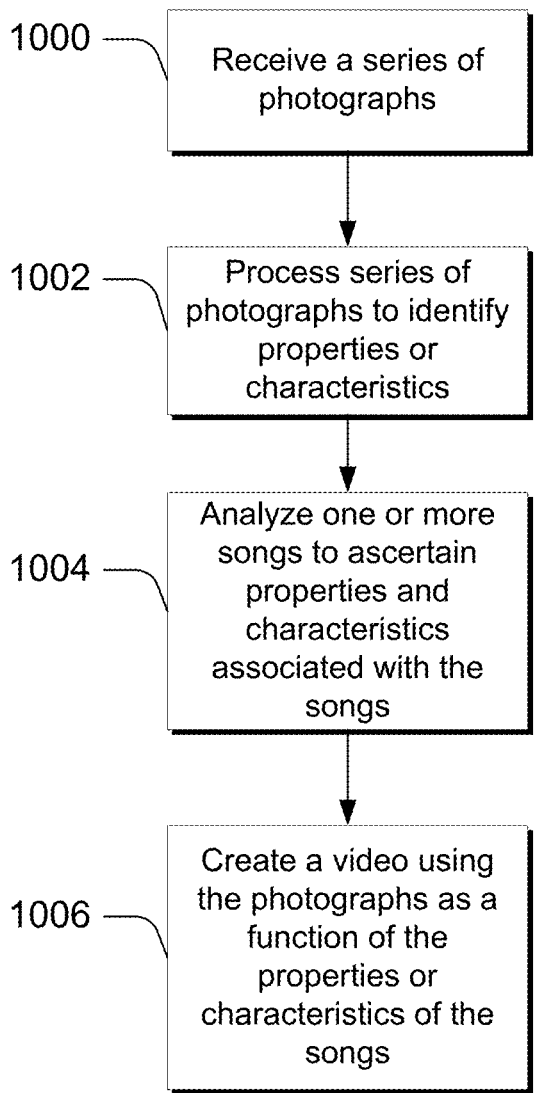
1000

Receive a series of photographs

1002

Process series of photographs to identify properties or characteristics

1004

Analyze one or more songs to ascertain properties and characteristics associated with the songs

1006

Create a video using the photographs as a function of the properties or characteristics of the songs